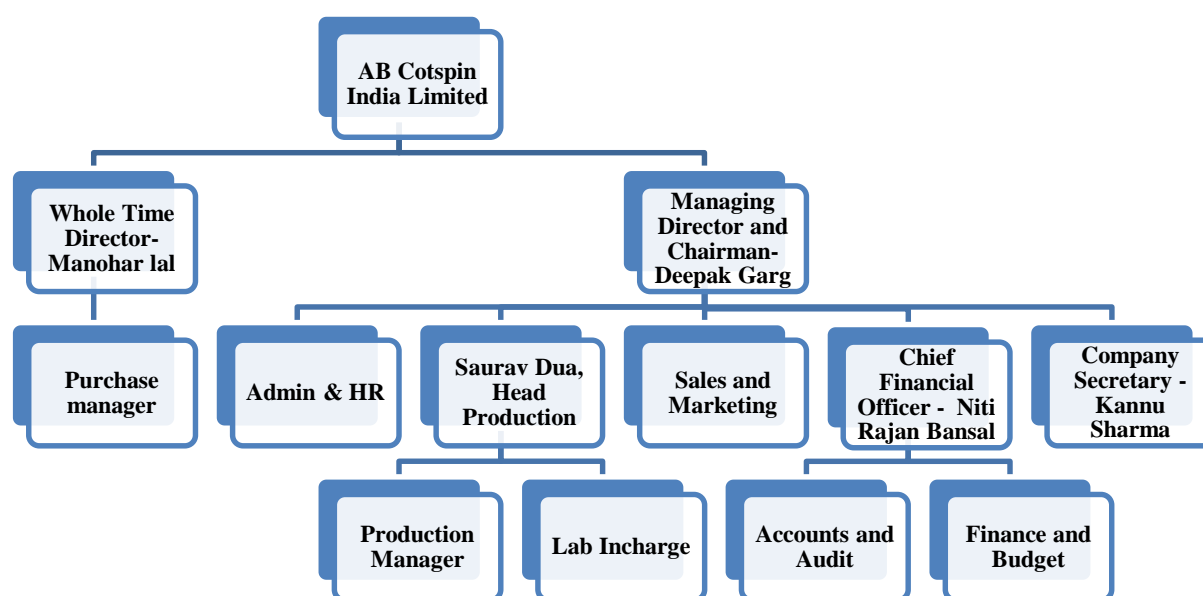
AB Cotspin India Limited

Whole Time Director-Manohar lal

Managing Director and Chairman-Deepak Garg

Purchase manager

Admin & HR

Saurav Dua, Head Production

Sales and Marketing

Chief Financial Officer - Niti Rajan Bansal

Company Secretary - Kannu Sharma

Production Manager

Lab Incharge

Accounts and Audit

Finance and Budget